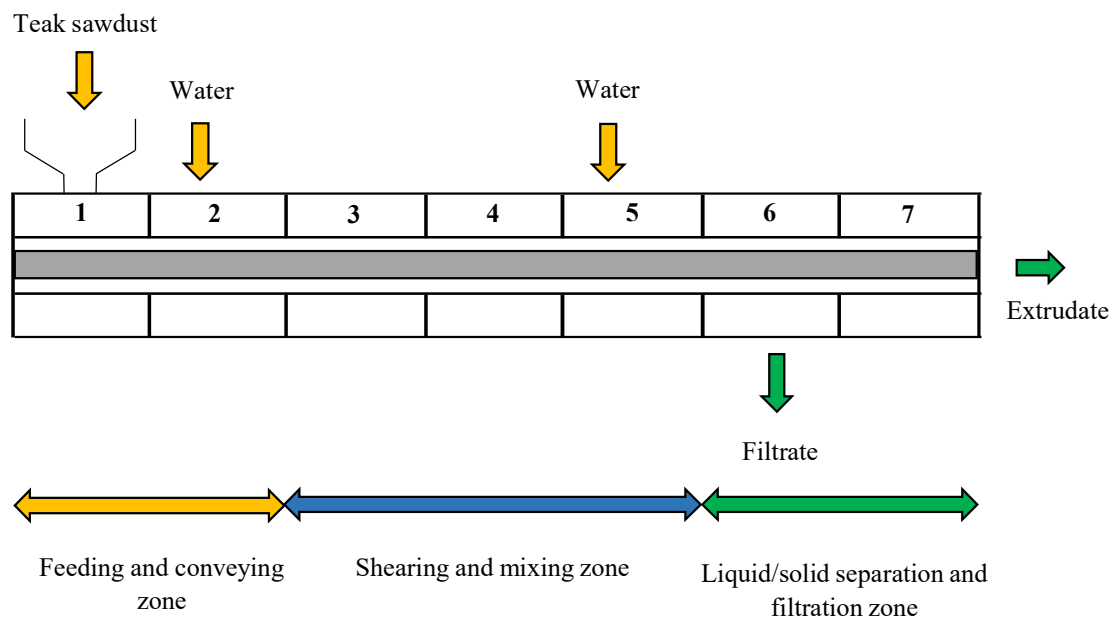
Teak sawdust

Water

Water

| 1 | 2 | 3 | 4 | 5 | 6 | 7 |
|---|---|---|---|---|---|---|

Extrudate

Filtrate

Feeding and conveying zone

Shearing and mixing zone

Liquid/solid separation and filtration zone